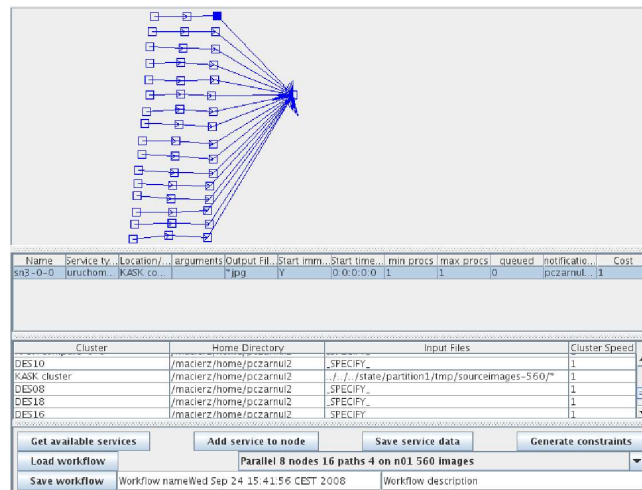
| Name | Service ty... | Location/... | arguments | Output Fil... | Start imm... | Start time... | min procs | max procs | queued | notificatio... | Cost |
|---|---|---|---|---|---|---|---|---|---|---|---|
| sn3-0-0 | uruchom... | KASK co... | | *jpg | Y | 0:0:0:0:0 | 1 | 1 | 0 | pczarnul... | 1 |

| Cluster | Home Directory | Input Files | Cluster Speed |
|---|---|---|---|
| DES10 | /macierz/home/pczarnul2 | _SPECIFY_ | 1 |
| KASK cluster | /macierz/home/pczarnul2 | ../../../state/partition1/tmp/sourceimages-560/* | 1 |
| DES08 | /macierz/home/pczarnul2 | _SPECIFY_ | 1 |
| DES18 | /macierz/home/pczarnul2 | _SPECIFY_ | 1 |
| DES16 | /macierz/home/pczarnul2 | SPECIFY | 1 |

Get available services
Add service to node
Save service data
Generate constraints
Load workflow
Parallel 8 nodes 16 paths 4 on n01 560 images
Save workflow
Workflow nameWed Sep 24 15:41:56 CEST 2008
Workflow description